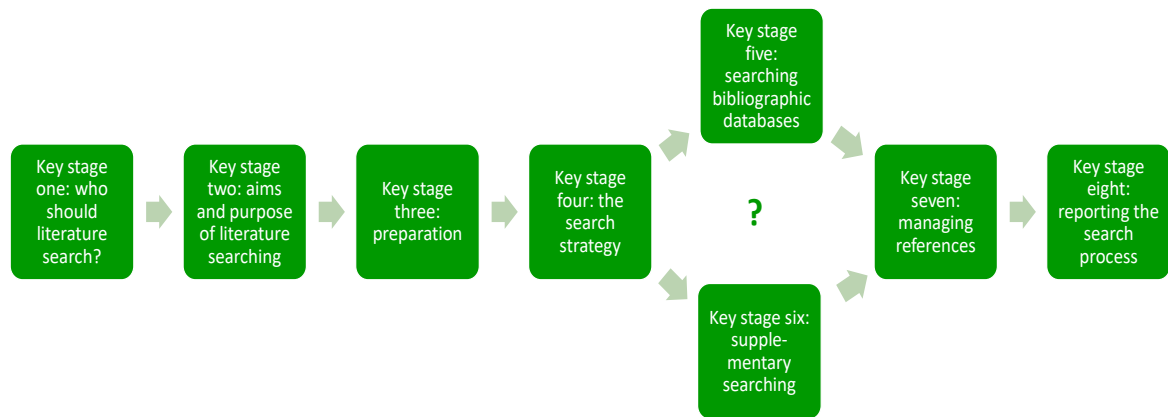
Key stage one: who should literature search?

Key stage two: aims and purpose of literature searching

Key stage three: preparation

Key stage four: the search strategy

Key stage five: searching bibliographic databases

?

Key stage six: supplementary searching

Key stage seven: managing references

Key stage eight: reporting the search process